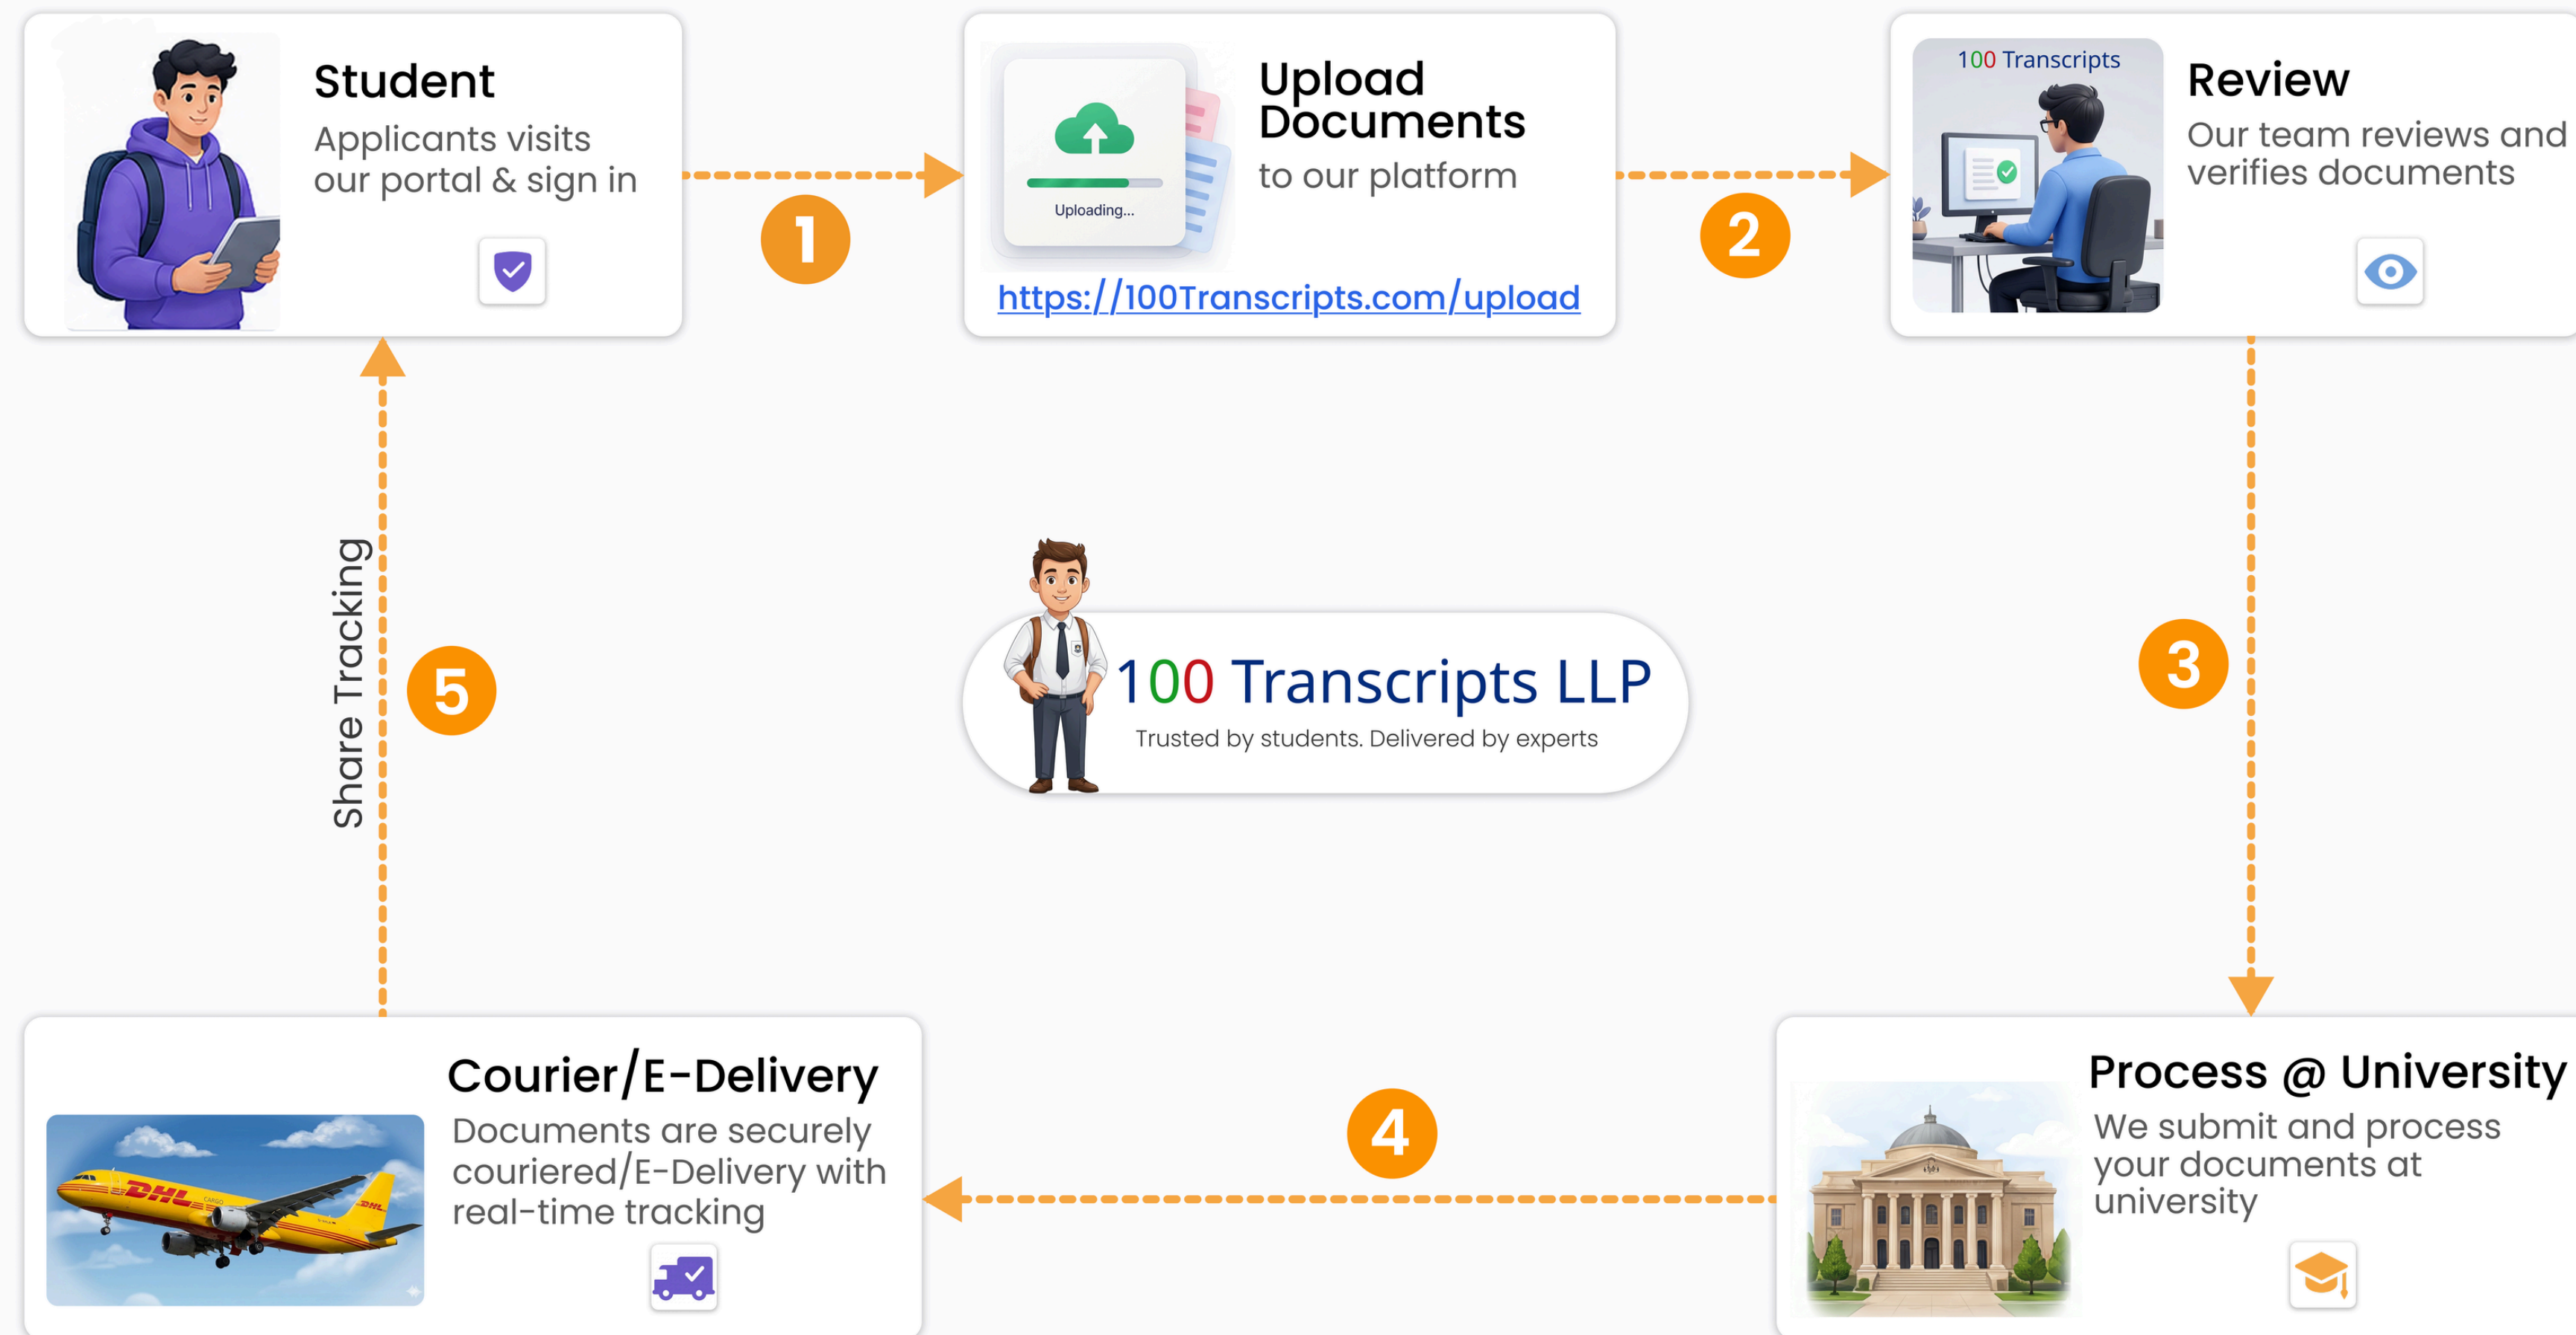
Student
Applicants visits our portal & sign in

1

Uploading...

Upload Documents
to our platform

https://100Transcripts.com/upload

2

100 Transcripts

Review
Our team reviews and verifies documents

3

100 Transcripts LLP
Trusted by students. Delivered by experts

Share Tracking

5

Courier/E-Delivery
Documents are securely couriered/E-Delivery with real-time tracking

DHL

4

Process @ University
We submit and process your documents at university